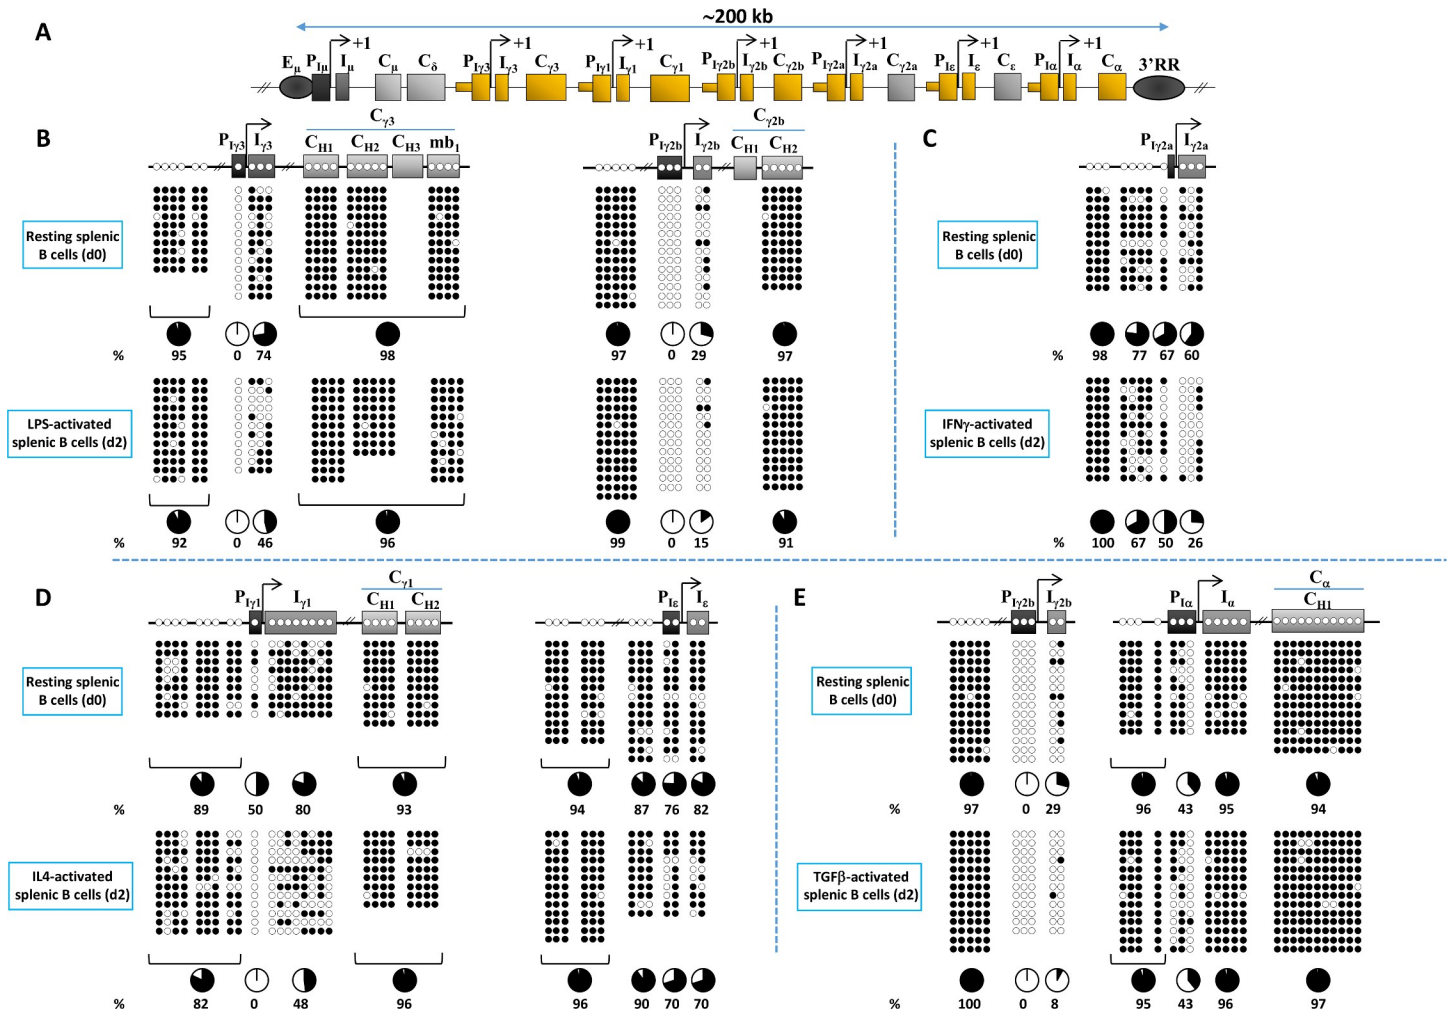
A

~200 kb

$E_\mu$ $P_{I\mu}$ +1 $I_\mu$ $C_\mu$ $C_\delta$ $P_{I\gamma3}$ +1 $I_{\gamma3}$ $C_{\gamma3}$ $P_{I\gamma1}$ +1 $I_{\gamma1}$ $C_{\gamma1}$ $P_{I\gamma2b}$ +1 $I_{\gamma2b}$ $C_{\gamma2b}$ $P_{I\gamma2a}$ +1 $I_{\gamma2a}$ $C_{\gamma2a}$ $P_{I\varepsilon}$ +1 $I_\varepsilon$ $C_\varepsilon$ $P_{I\alpha}$ +1 $I_\alpha$ $C_\alpha$ 3'RR

B

$P_{I\gamma3}$ $I_{\gamma3}$ $C_{\gamma3}$ $C_{H1}$ $C_{H2}$ $C_{H3}$ $mb_1$

$P_{I\gamma2b}$ $I_{\gamma2b}$ $C_{\gamma2b}$ $C_{H1}$ $C_{H2}$

Resting splenic B cells (d0)

% 95 0 74 98 97 0 29 97

LPS-activated splenic B cells (d2)

% 92 0 46 96 99 0 15 91

C

$P_{I\gamma2a}$ $I_{\gamma2a}$

Resting splenic B cells (d0)

% 98 77 67 60

IFNγ-activated splenic B cells (d2)

% 100 67 50 26

D

$P_{I\gamma1}$ $I_{\gamma1}$ $C_{\gamma1}$ $C_{H1}$ $C_{H2}$

$P_{I\varepsilon}$ $I_\varepsilon$

Resting splenic B cells (d0)

% 89 50 80 93 94 87 76 82

IL4-activated splenic B cells (d2)

% 82 0 48 96 96 90 70 70

E

$P_{I\gamma2b}$ $I_{\gamma2b}$

$P_{I\alpha}$ $I_\alpha$ $C_\alpha$ $C_{H1}$

Resting splenic B cells (d0)

% 97 0 29 96 43 95 94

TGFβ-activated splenic B cells (d2)

% 100 0 8 95 43 96 97